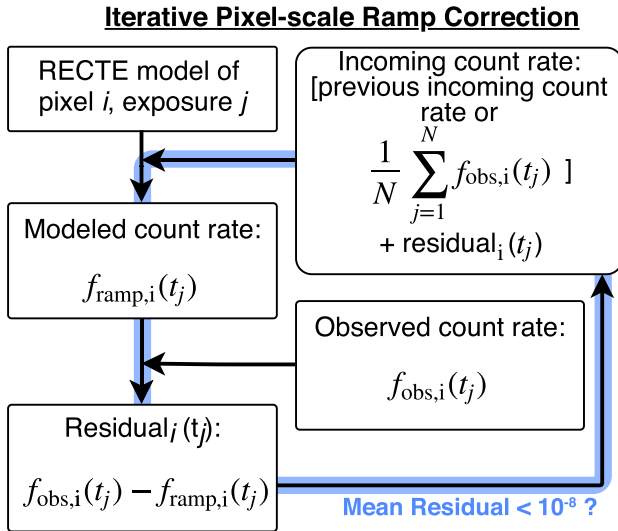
Iterative Pixel-scale Ramp Correction

RECTE model of pixel $i$, exposure $j$

Incoming count rate: [previous incoming count rate or $\frac{1}{N}\sum_{j=1}^{N} f_{\mathrm{obs,i}}(t_j)$ ] + residual$_{\mathrm{i}}(t_j)$

Modeled count rate:

$f_{\mathrm{ramp,i}}(t_j)$

Observed count rate:

$f_{\mathrm{obs,i}}(t_j)$

Residual$_i$ (t$_j$):

$f_{\mathrm{obs,i}}(t_j) - f_{\mathrm{ramp,i}}(t_j)$

Mean Residual < $10^{-8}$ ?